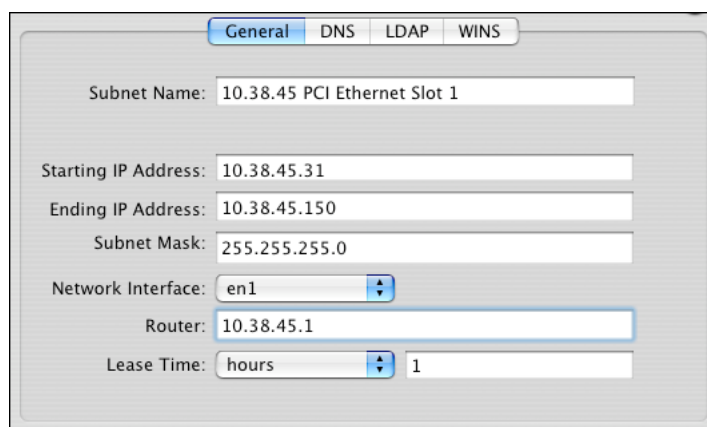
General DNS LDAP WINS

Subnet Name: 10.38.45 PCI Ethernet Slot 1

Starting IP Address: 10.38.45.31

Ending IP Address: 10.38.45.150

Subnet Mask: 255.255.255.0

Network Interface: en1

Router: 10.38.45.1

Lease Time: hours 1